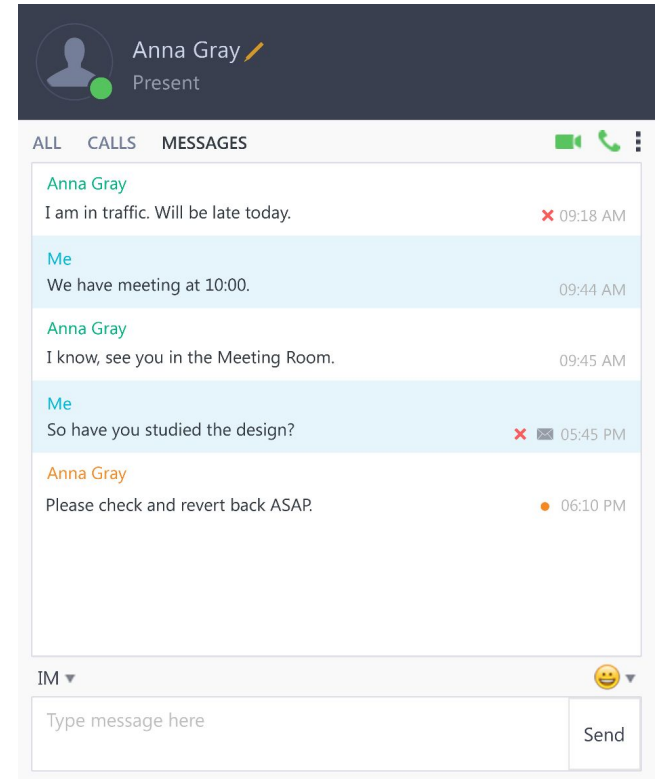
Anna Gray
Present

ALL CALLS MESSAGES

Anna Gray
I am in traffic. Will be late today.
09:18 AM

Me
We have meeting at 10:00.
09:44 AM

Anna Gray
I know, see you in the Meeting Room.
09:45 AM

Me
So have you studied the design?
05:45 PM

Anna Gray
Please check and revert back ASAP.
06:10 PM

IM

Type message here
Send